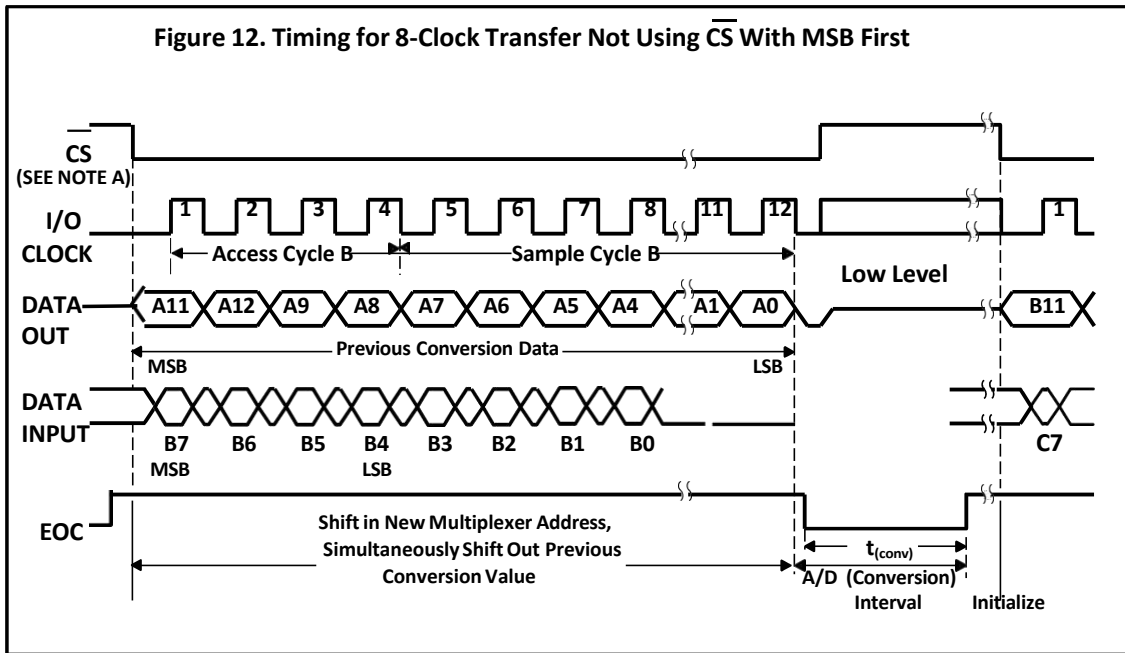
Figure 12. Timing for 8-Clock Transfer Not Using $\overline{CS}$ With MSB First

$\overline{CS}$
(SEE NOTE A)

I/O
CLOCK

1 2 3 4 5 6 7 8 11 12 1

Access Cycle B

Sample Cycle B

Low Level

DATA
OUT

A11 A12 A9 A8 A7 A6 A5 A4 A1 A0 B11

MSB

Previous Conversion Data

LSB

DATA
INPUT

B7 B6 B5 B4 B3 B2 B1 B0 C7

MSB LSB

EOC

Shift in New Multiplexer Address, Simultaneously Shift Out Previous Conversion Value

$t_{(conv)}$

A/D (Conversion) Interval

Initialize